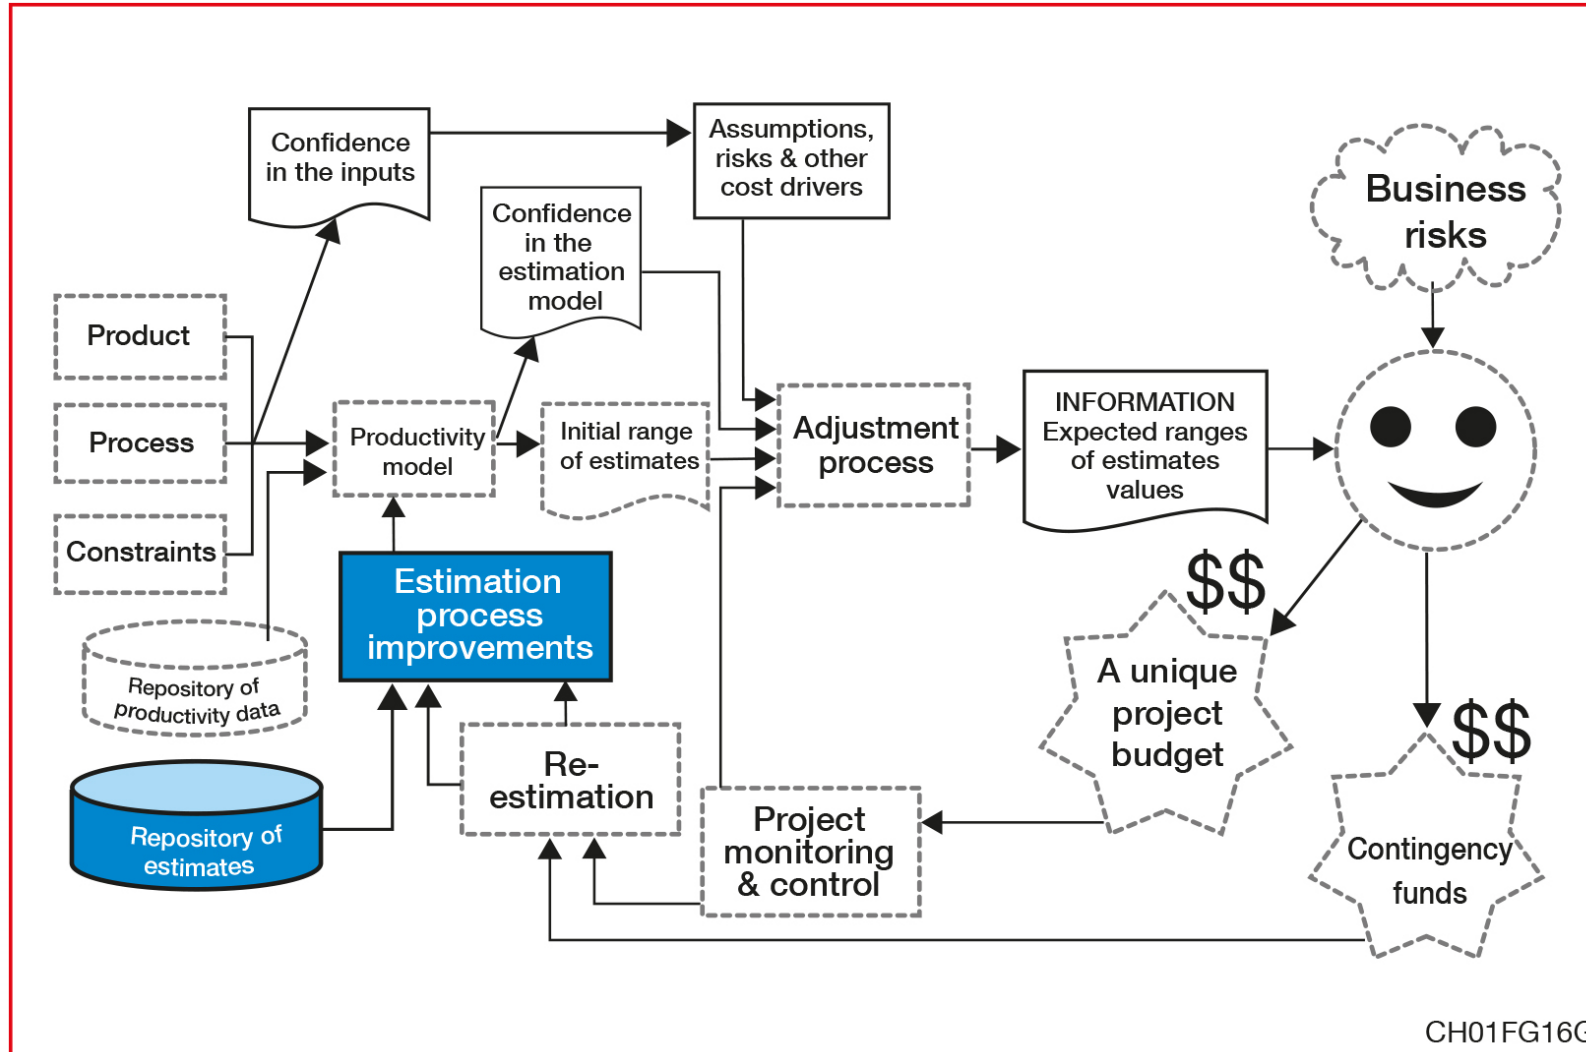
Confidence in the inputs

Assumptions, risks & other cost drivers

Business risks

Confidence in the estimation model

Product

Process

Constraints

Productivity model

Initial range of estimates

Adjustment process

INFORMATION Expected ranges of estimates values

Repository of productivity data

Estimation process improvements

$$

A unique project budget

$$

Repository of estimates

Re-estimation

Project monitoring & control

Contingency funds

CH01FG16G